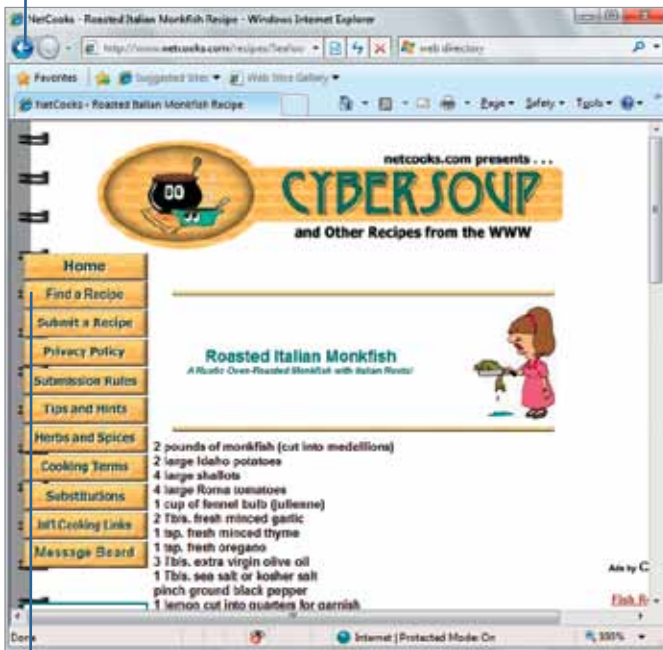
NetCooks - Roasted Italian Monkfish Recipe - Windows Internet Explorer

http://www.netcooks.com/recipes/Seafoo

web directory

Favorites

Suggested Sites

Web Slice Gallery

NetCooks - Roasted Italian Monkfish Recipe

Page

Safety

Tools

netcooks.com presents . . .

CYBERSOUP

and Other Recipes from the WWW

Home

Find a Recipe

Submit a Recipe

Privacy Policy

Submission Rules

Tips and Hints

Herbs and Spices

Cooking Terms

Substitutions

Int'l Cooking Links

Message Board

Roasted Italian Monkfish

A Rustic Oven-Roasted Monkfish with Italian Roots!

2 pounds of monkfish (cut into medallions)
2 large Idaho potatoes
4 large shallots
4 large Roma tomatoes
1 cup of fennel bulb (julienne)
2 Tbls. fresh minced garlic
1 tsp. fresh minced thyme
1 tsp. fresh oregano
3 Tbls. extra virgin olive oil
1 Tbls. sea salt or kosher salt
pinch ground black pepper
1 lemon cut into quarters for garnish

Ads by C

Fish R

Done

Internet | Protected Mode: On

100%